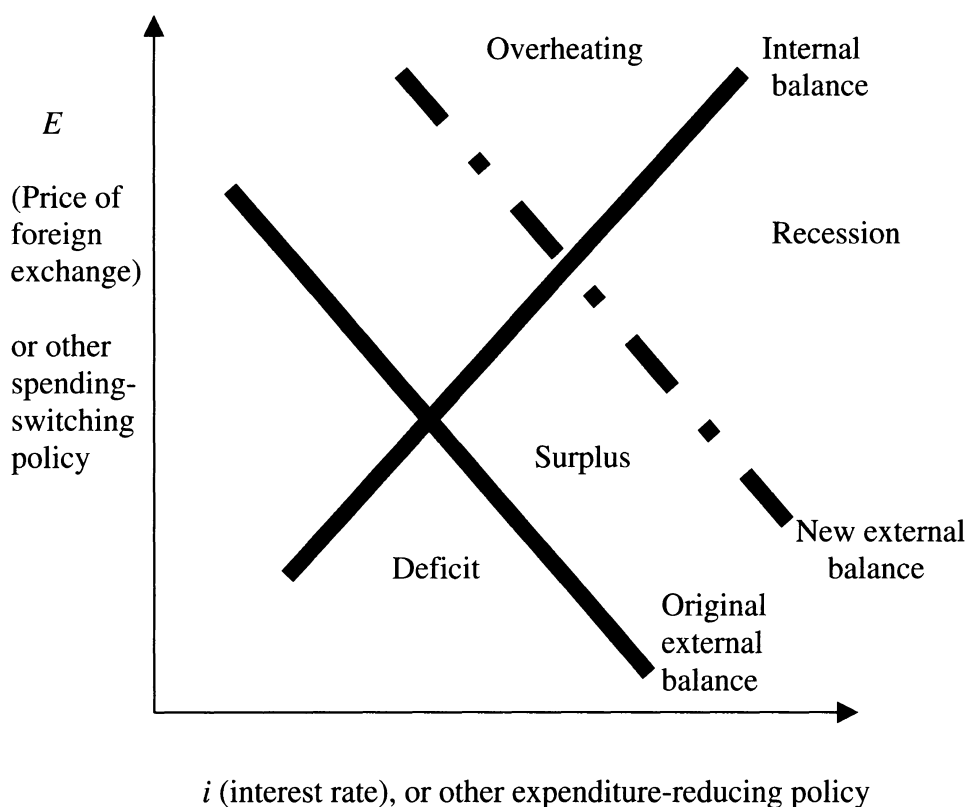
Overheating

Internal balance

$E$

(Price of foreign exchange)

or other spending-switching policy

Recession

Surplus

Deficit

New external balance

Original external balance

$i$ (interest rate), or other expenditure-reducing policy